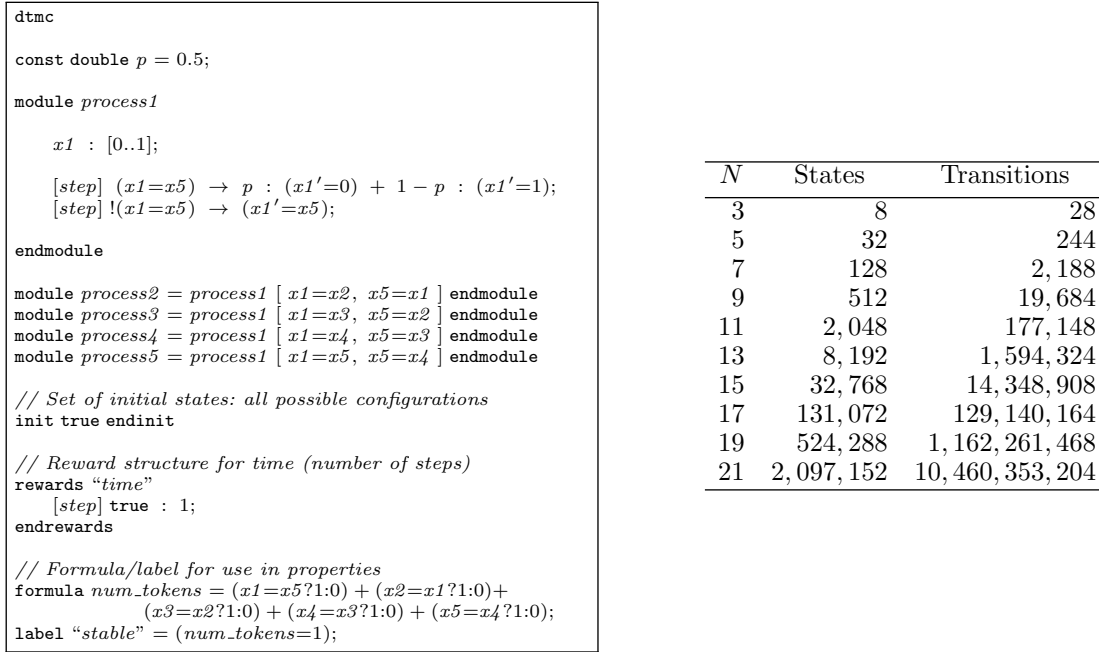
dtmc

const double $p = 0.5$;

module *process1*

$x1$ : [0..1];

[$step$] ($x1$=$x5$) $\rightarrow$ $p$ : ($x1'$=0) + $1-p$ : ($x1'$=1);
[$step$] !($x1$=$x5$) $\rightarrow$ ($x1'$=$x5$);

endmodule

module $process2$ = $process1$ [ $x1$=$x2$, $x5$=$x1$ ] endmodule
module $process3$ = $process1$ [ $x1$=$x3$, $x5$=$x2$ ] endmodule
module $process4$ = $process1$ [ $x1$=$x4$, $x5$=$x3$ ] endmodule
module $process5$ = $process1$ [ $x1$=$x5$, $x5$=$x4$ ] endmodule

// *Set of initial states: all possible configurations*
init true endinit

// *Reward structure for time (number of steps)*
rewards "*time*"
[$step$] true : 1;
endrewards

// *Formula/label for use in properties*
formula $num\_tokens$ = ($x1$=$x5$?1:0) + ($x2$=$x1$?1:0)+ ($x3$=$x2$?1:0) + ($x4$=$x3$?1:0) + ($x5$=$x4$?1:0);
label "*stable*" = ($num\_tokens$=1);

| $N$ | States | Transitions |
|---|---|---|
| 3 | 8 | 28 |
| 5 | 32 | 244 |
| 7 | 128 | 2,188 |
| 9 | 512 | 19,684 |
| 11 | 2,048 | 177,148 |
| 13 | 8,192 | 1,594,324 |
| 15 | 32,768 | 14,348,908 |
| 17 | 131,072 | 129,140,164 |
| 19 | 524,288 | 1,162,261,468 |
| 21 | 2,097,152 | 10,460,353,204 |